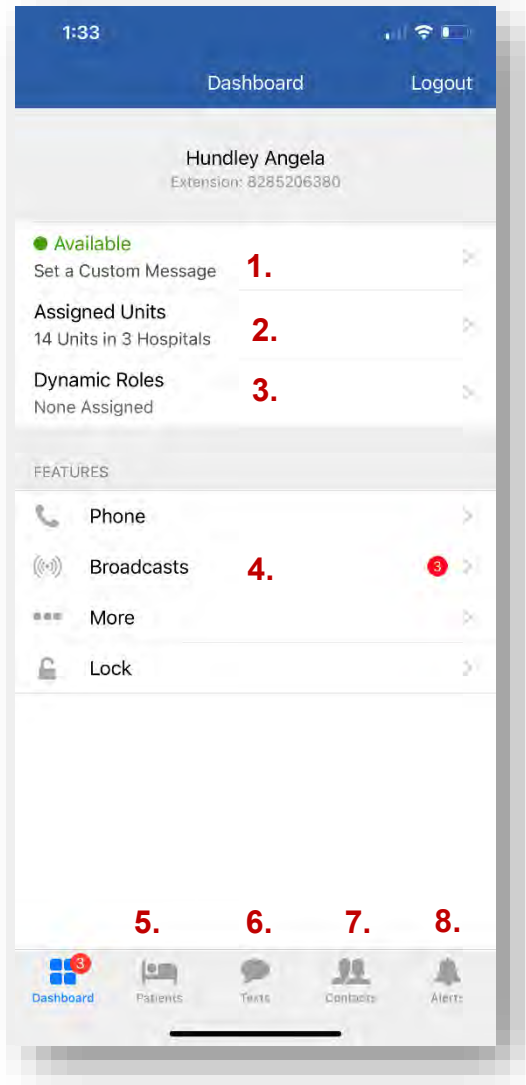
1:33

Dashboard Logout

Hundley Angela
Extension: 8285206380

Available
Set a Custom Message 1.

Assigned Units
14 Units in 3 Hospitals 2.

Dynamic Roles
None Assigned 3.

FEATURES

Phone

Broadcasts 4. 3

More

Lock

5. 6. 7. 8.

3
Dashboard Patients Texts Contacts Alerts